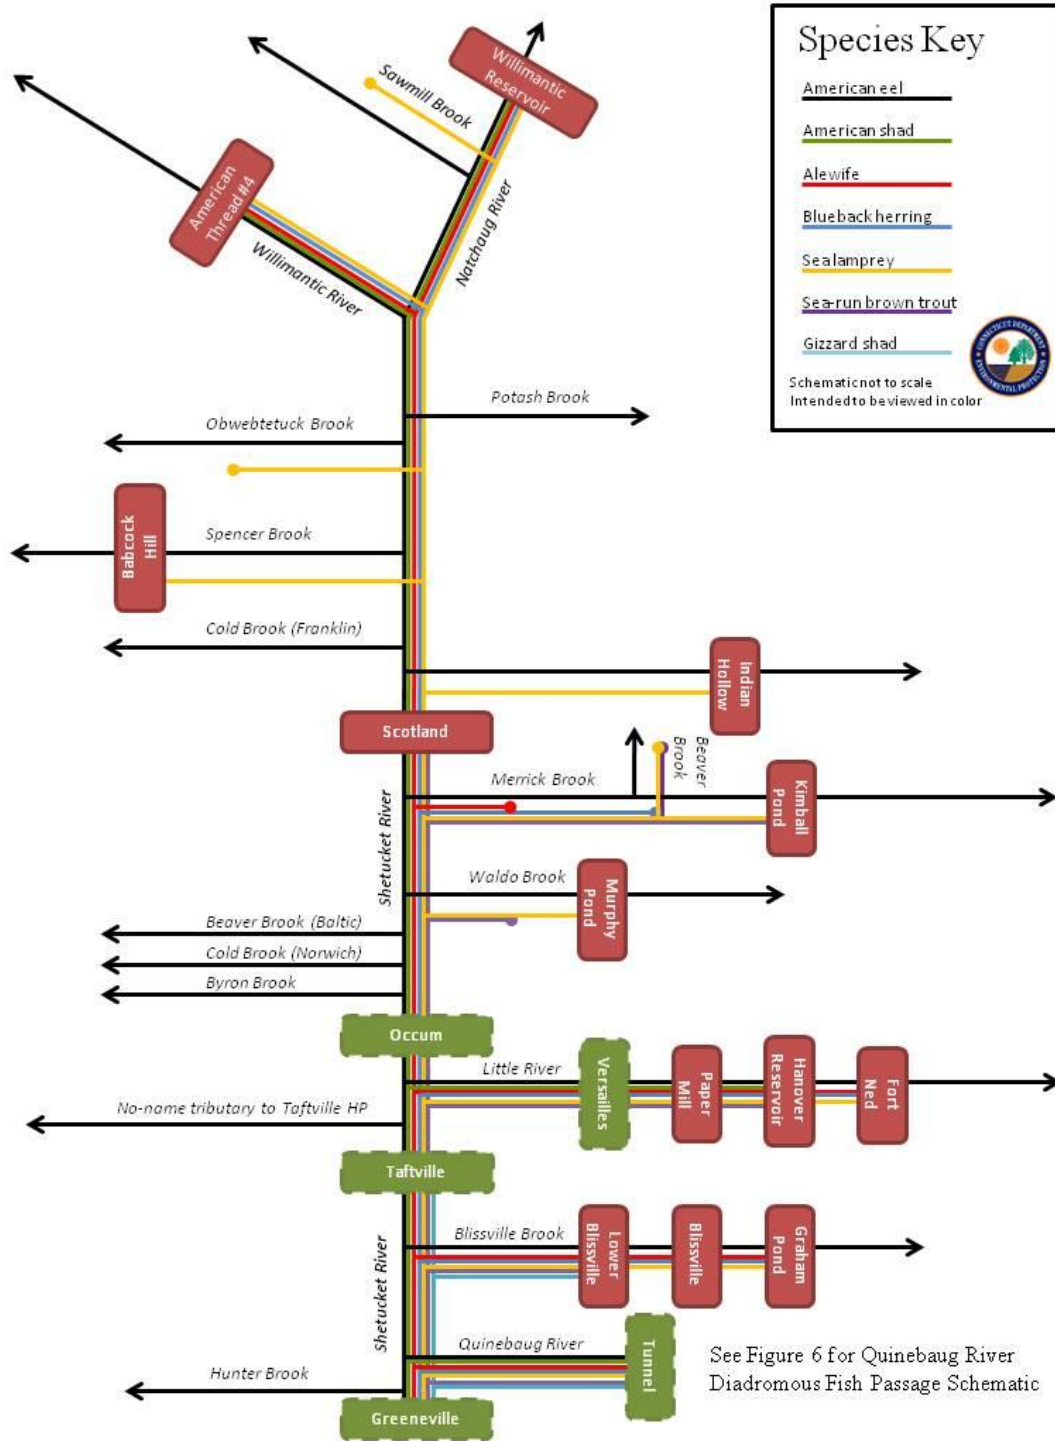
Species Key

American eel
American shad
Alewife
Blueback herring
Sea lamprey
Sea-run brown trout
Gizzard shad

Schematic not to scale
Intended to be viewed in color

Willimantic Reservoir
Sawmill Brook
American Thread #4
Natchaug River
Willimantic River
Potash Brook
Obwebtetuck Brook
Babcock Hill
Spencer Brook
Cold Brook (Franklin)
Indian Hollow
Scotland
Beaver Brook
Merrick Brook
Kimball Pond
Shetucket River
Waldo Brook
Murphy Pond
Beaver Brook (Baltic)
Cold Brook (Norwich)
Byron Brook
Occum
Little River
Versailles
Paper Mill
Hanover Reservoir
Fort Ned
No-name tributary to Taftville HP
Taftville
Blissville Brook
Lower Blissville
Blissville
Graham Pond
Shetucket River
Quinebaug River
Tunnel
Hunter Brook
Greeneville

See Figure 6 for Quinebaug River Diadromous Fish Passage Schematic